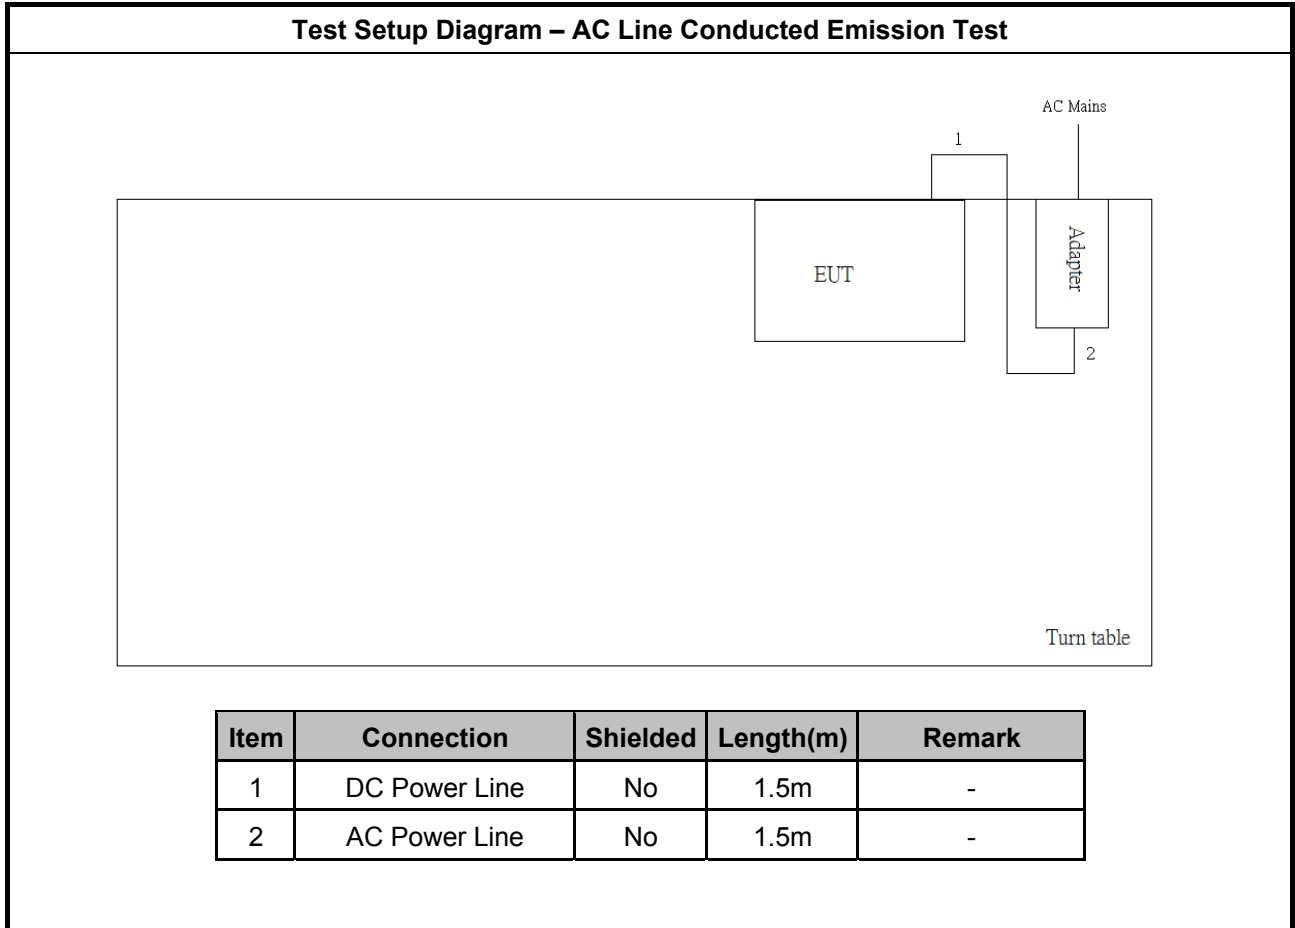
Test Setup Diagram – AC Line Conducted Emission Test

AC Mains

1

EUT

Adapter

2

Turn table

| Item | Connection | Shielded | Length(m) | Remark |
|---|---|---|---|---|
| 1 | DC Power Line | No | 1.5m | - |
| 2 | AC Power Line | No | 1.5m | - |